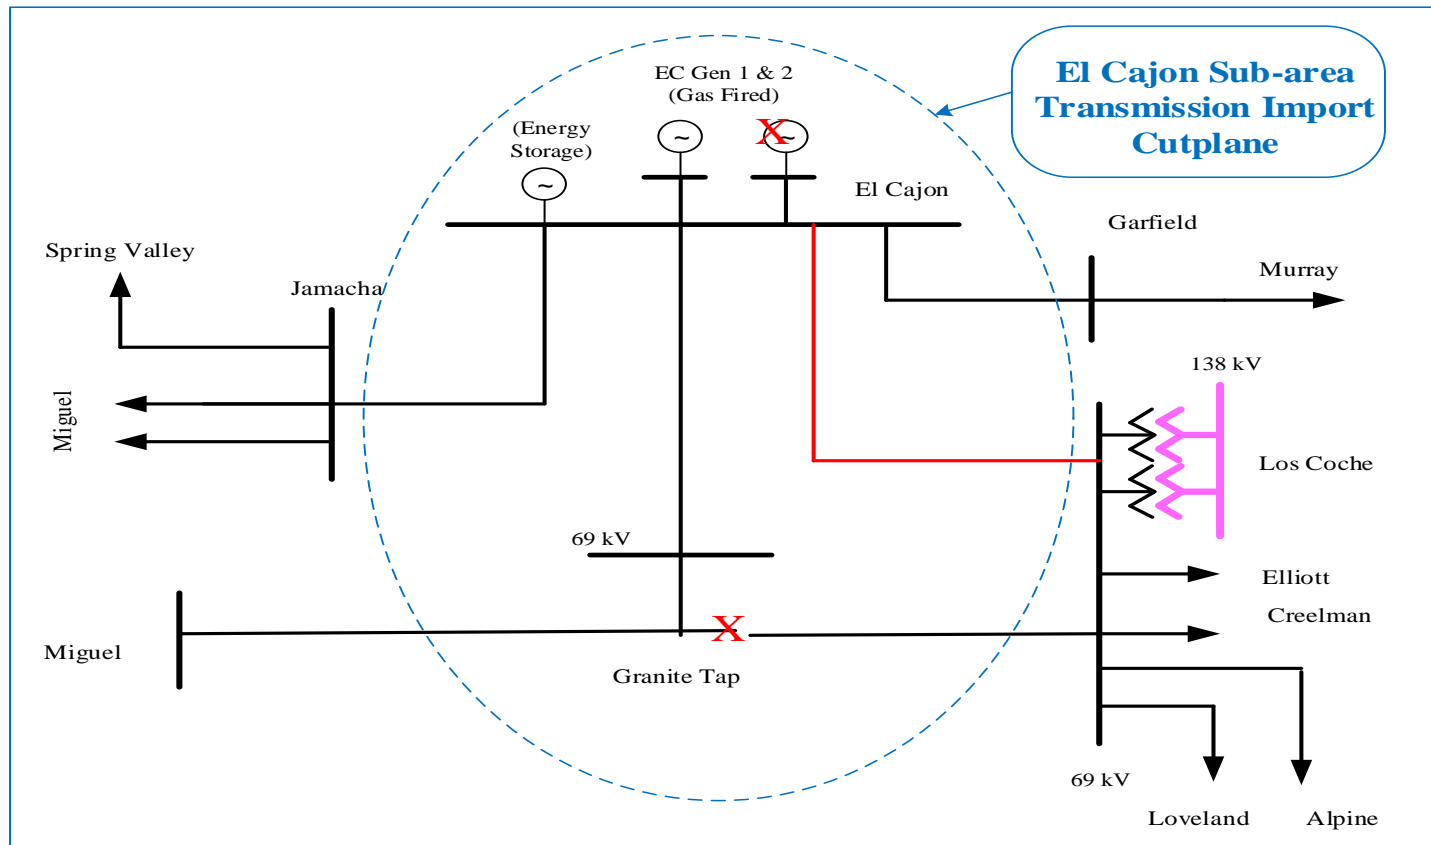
El Cajon Sub-area Transmission Import Cutplane

EC Gen 1 & 2 (Gas Fired)

(Energy Storage)

X

El Cajon

Garfield

Murray

Spring Valley

Jamacha

Miguel

138 kV

Los Coche

69 kV

Elliott

Creelman

X

Miguel

Granite Tap

69 kV

Loveland

Alpine